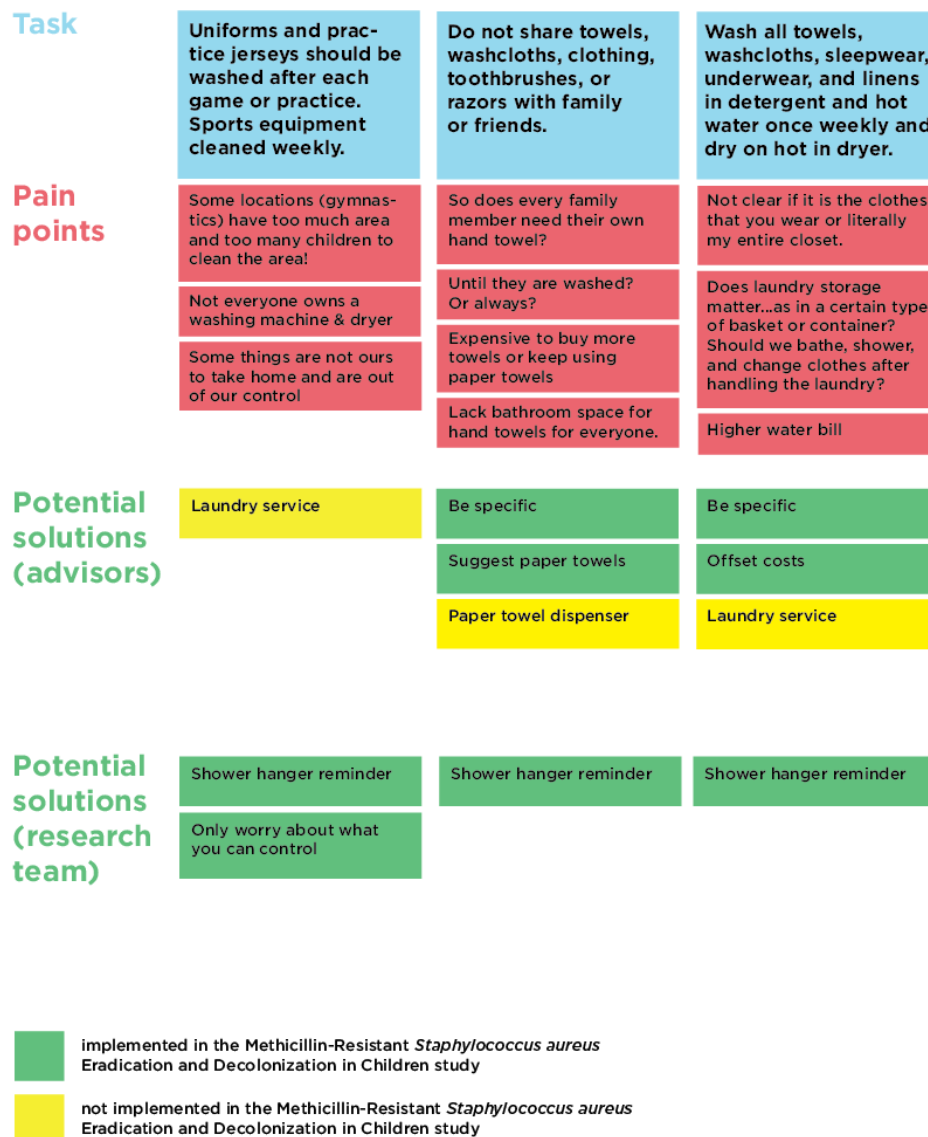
Task

Uniforms and practice jerseys should be washed after each game or practice. Sports equipment cleaned weekly.

Do not share towels, washcloths, clothing, toothbrushes, or razors with family or friends.

Wash all towels, washcloths, sleepwear, underwear, and linens in detergent and hot water once weekly and dry on hot in dryer.

Pain points

Some locations (gymnastics) have too much area and too many children to clean the area!

Not everyone owns a washing machine & dryer

Some things are not ours to take home and are out of our control

So does every family member need their own hand towel?

Until they are washed? Or always?

Expensive to buy more towels or keep using paper towels

Lack bathroom space for hand towels for everyone.

Not clear if it is the clothes that you wear or literally my entire closet.

Does laundry storage matter...as in a certain type of basket or container? Should we bathe, shower, and change clothes after handling the laundry?

Higher water bill

Potential solutions (advisors)

Laundry service

Be specific

Suggest paper towels

Paper towel dispenser

Be specific

Offset costs

Laundry service

Potential solutions (research team)

Shower hanger reminder

Only worry about what you can control

Shower hanger reminder

Shower hanger reminder

implemented in the Methicillin-Resistant *Staphylococcus aureus* Eradication and Decolonization in Children study

not implemented in the Methicillin-Resistant *Staphylococcus aureus* Eradication and Decolonization in Children study